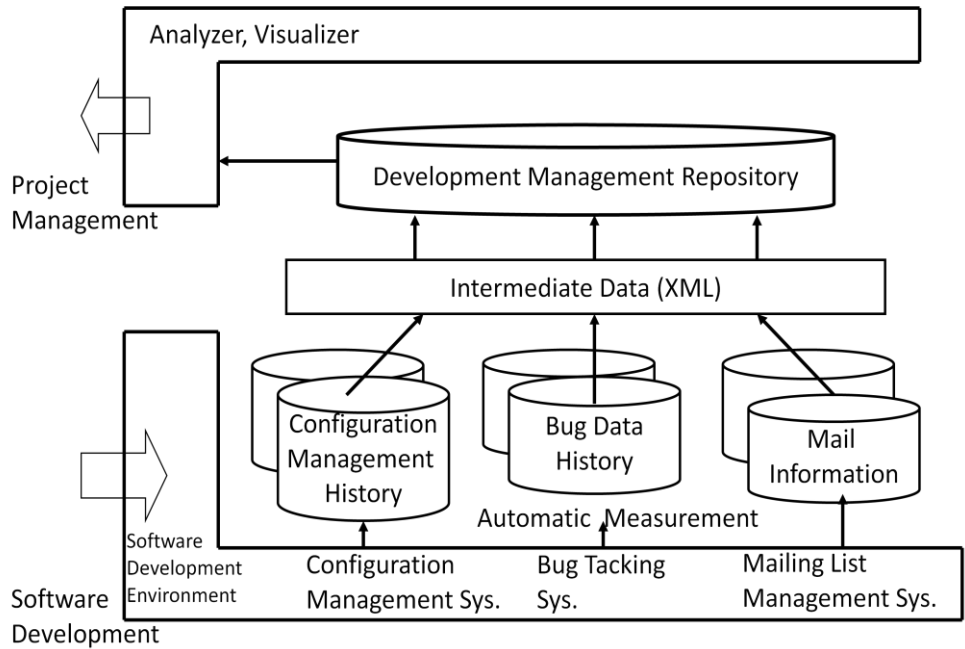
Analyzer, Visualizer

Project Management

Development Management Repository

Intermediate Data (XML)

Configuration Management History

Bug Data History

Mail Information

Automatic Measurement

Software Development Environment

Configuration Management Sys.

Bug Tacking Sys.

Mailing List Management Sys.

Software Development